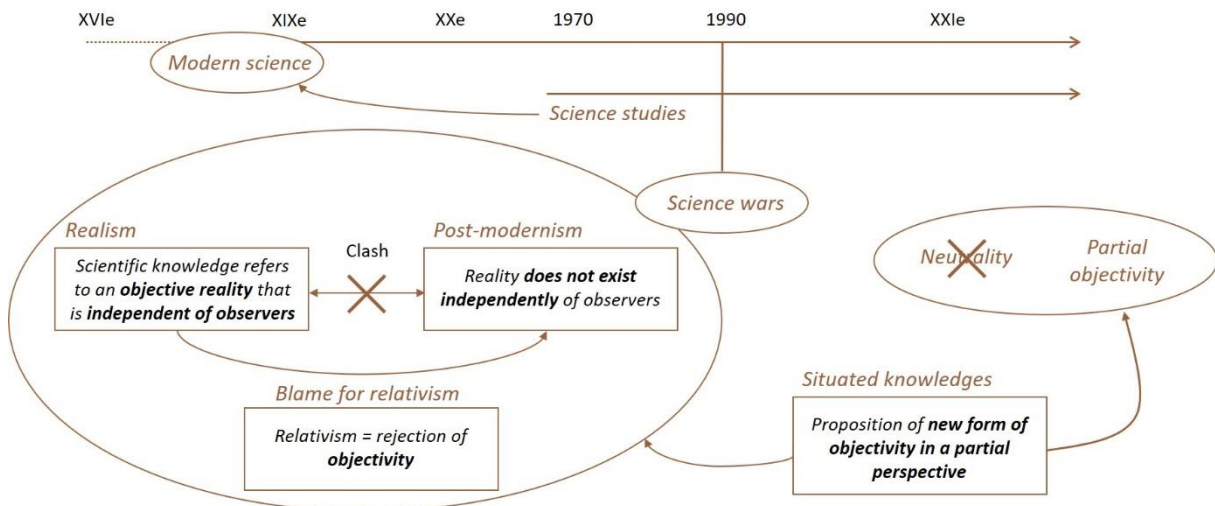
XVIe XIXe XXe 1970 1990 XXIe

Modern science

Science studies

Science wars

Realism

Scientific knowledge refers to an ***objective reality*** that is ***independent of observers***

Clash

Post-modernism

Reality ***does not exist independently*** of observers

Blame for relativism

Relativism = rejection of ***objectivity***

Neutrality

Partial objectivity

Situated knowledges

Proposition of ***new form of objectivity in a partial perspective***